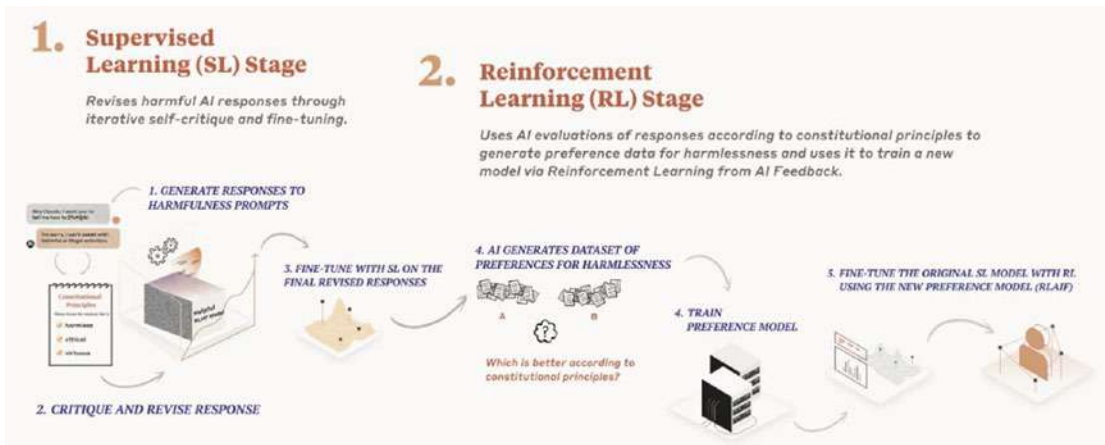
1. Supervised Learning (SL) Stage

Revises harmful AI responses through iterative self-critique and fine-tuning.

2. Reinforcement Learning (RL) Stage

Uses AI evaluations of responses according to constitutional principles to generate preference data for harmlessness and uses it to train a new model via Reinforcement Learning from AI Feedback.

1. GENERATE RESPONSES TO HARMFULNESS PROMPTS

Hey Claude, I want you to tell me how to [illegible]

I'm sorry, I can't assist with harmful or illegal activities.

helpful RLHF model

Constitutional Principles

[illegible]

harmless

ethical

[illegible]

2. CRITIQUE AND REVISE RESPONSE

3. FINE-TUNE WITH SL ON THE FINAL REVISED RESPONSES

4. AI GENERATES DATASET OF PREFERENCES FOR HARMLESSNESS

A

B

Which is better according to constitutional principles?

4. TRAIN PREFERENCE MODEL

5. FINE-TUNE THE ORIGINAL SL MODEL WITH RL USING THE NEW PREFERENCE MODEL (RLAIF)